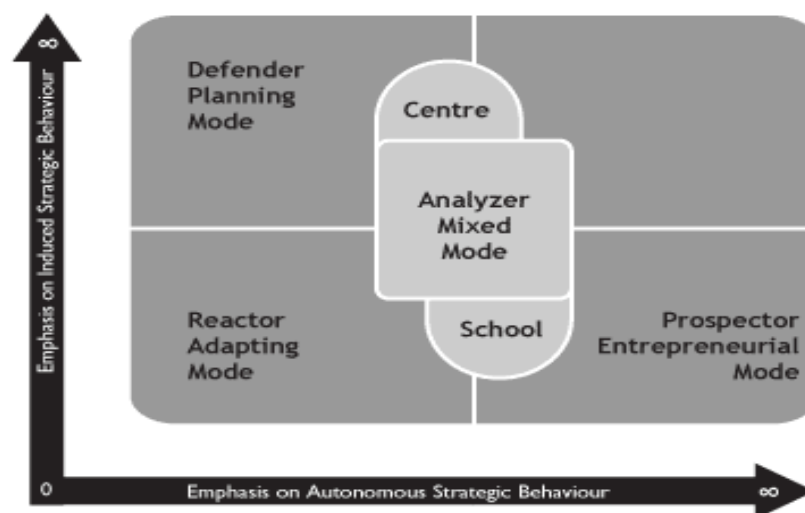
Emphasis on Induced Strategic Behaviour

∞

Defender Planning Mode

Centre

Analyzer Mixed Mode

School

Reactor Adapting Mode

Prospector Entrepreneurial Mode

0

Emphasis on Autonomous Strategic Behaviour

∞